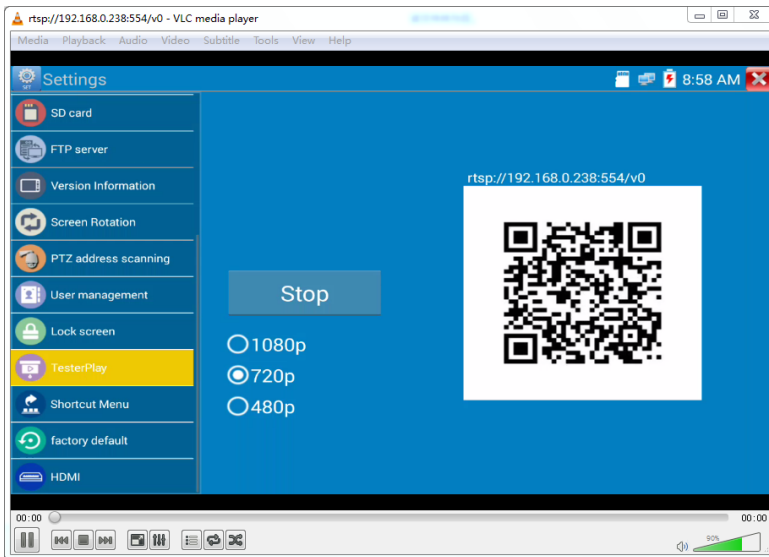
rtsp://192.168.0.238:554/v0 - VLC media player

Media Playback Audio Video Subtitle Tools View Help

Settings

8:58 AM

SD card
FTP server
Version Information
Screen Rotation
PTZ address scanning
User management
Lock screen
TesterPlay
Shortcut Menu
factory default
HDMI

rtsp://192.168.0.238:554/v0

Stop

1080p
720p
480p

00:00
00:00
90%